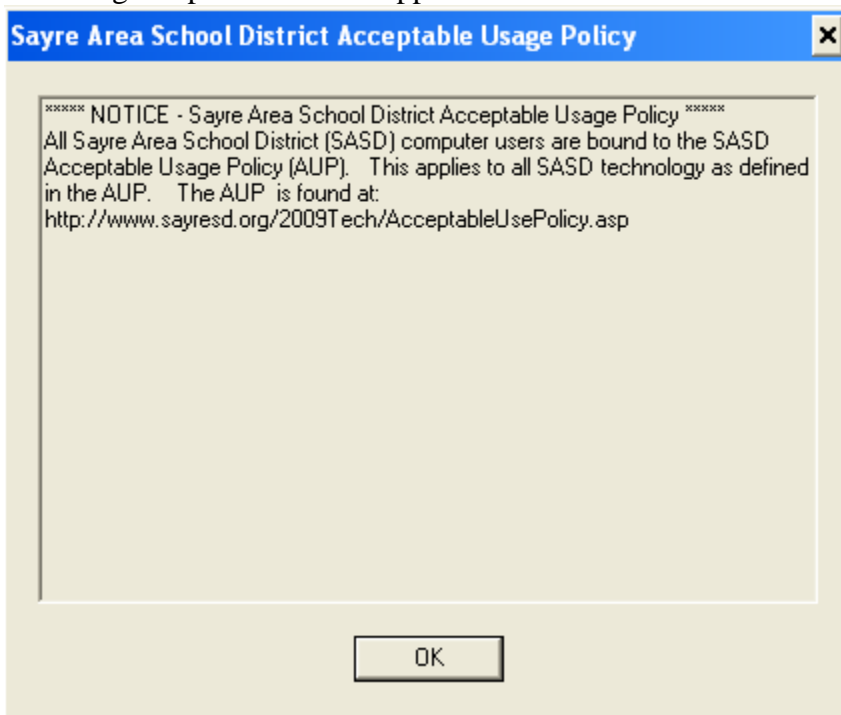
Sayre Area School District Acceptable Usage Policy

×

***** NOTICE - Sayre Area School District Acceptable Usage Policy *****
All Sayre Area School District (SASD) computer users are bound to the SASD Acceptable Usage Policy (AUP). This applies to all SASD technology as defined in the AUP. The AUP is found at:
http://www.sayresd.org/2009Tech/AcceptableUsePolicy.asp

OK